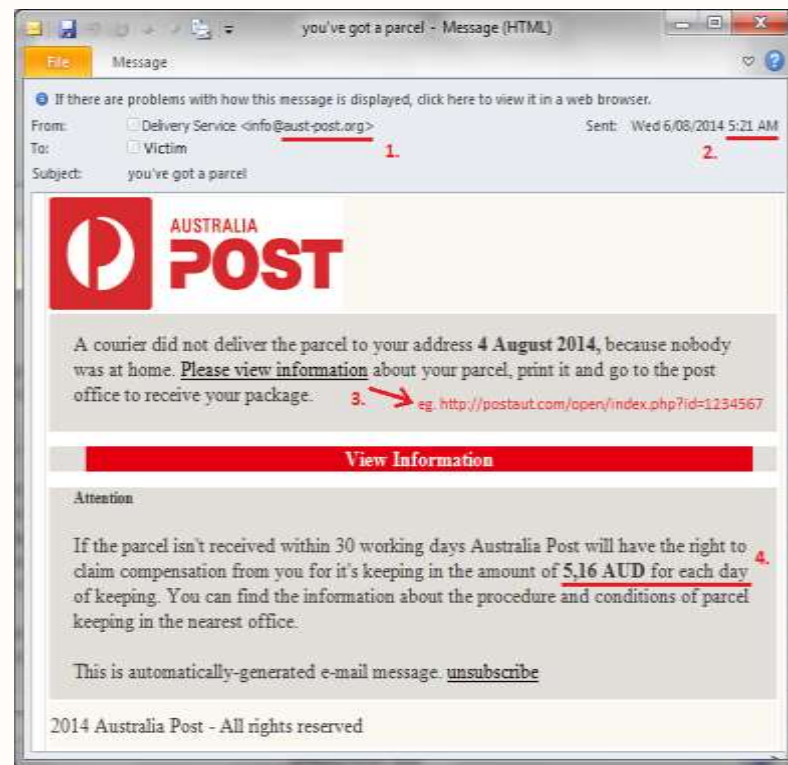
you've got a parcel - Message (HTML)

File Message

If there are problems with how this message is displayed, click here to view it in a web browser.

From: Delivery Service <info@aust-post.org> 1.
To: Victim
Subject: you've got a parcel

Sent: Wed 6/08/2014 5:21 AM 2.

AUSTRALIA POST

A courier did not deliver the parcel to your address **4 August 2014,** because nobody was at home. Please view information about your parcel, print it and go to the post office to receive your package.

3. eg. http://postaut.com/open/index.php?id=1234567

View Information

Attention

If the parcel isn't received within 30 working days Australia Post will have the right to claim compensation from you for it's keeping in the amount of **5,16 AUD** for each day of keeping. You can find the information about the procedure and conditions of parcel keeping in the nearest office. 4.

This is automatically-generated e-mail message. unsubscribe

2014 Australia Post - All rights reserved